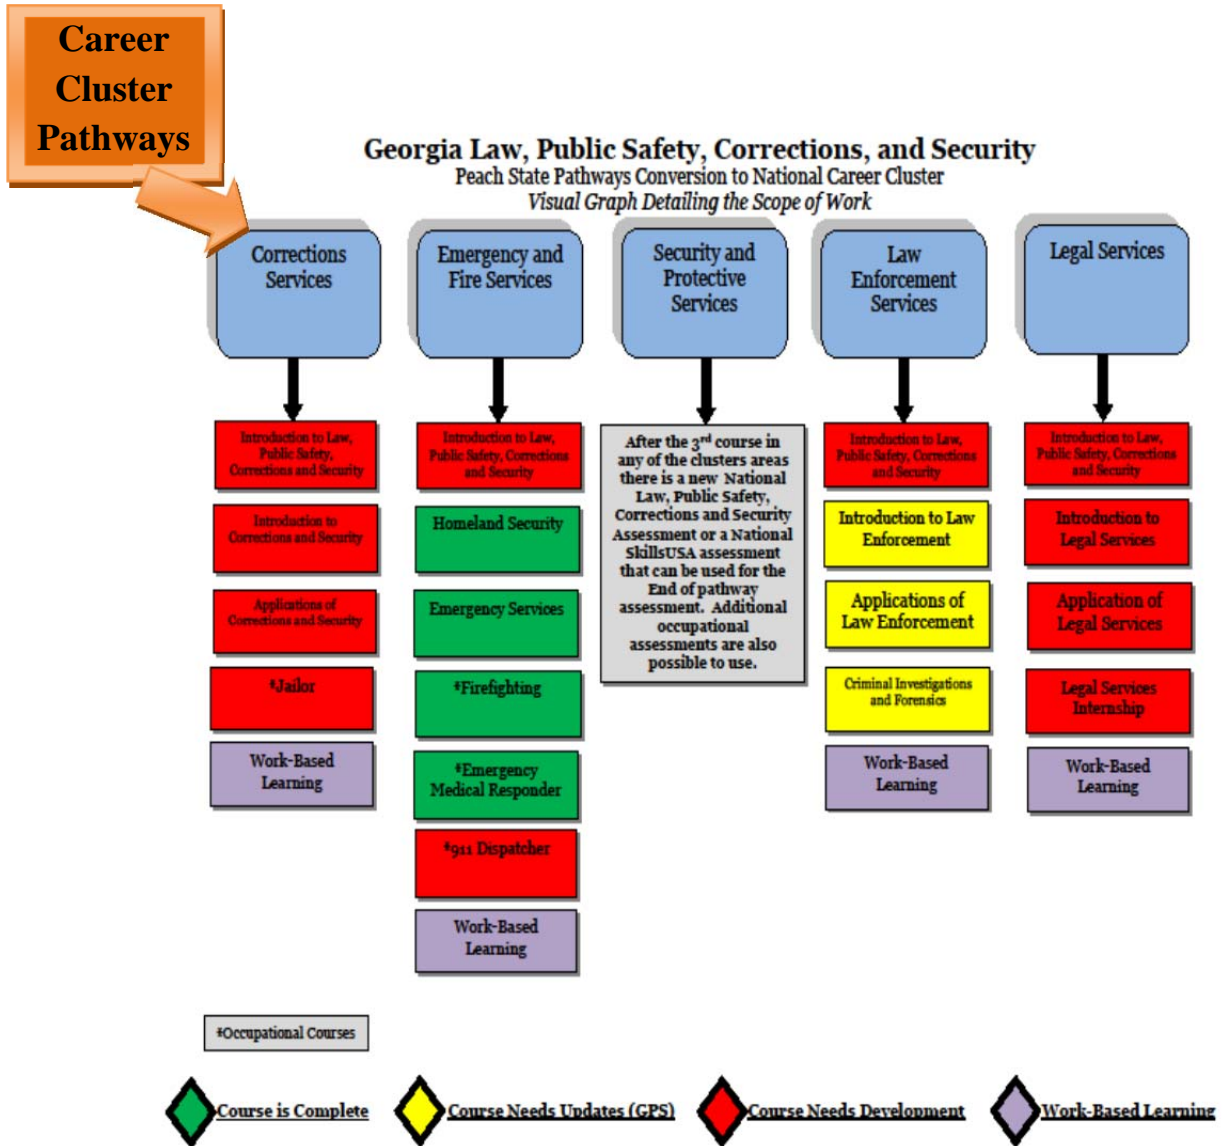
Career Cluster Pathways

Georgia Law, Public Safety, Corrections, and Security
Peach State Pathways Conversion to National Career Cluster
Visual Graph Detailing the Scope of Work

Corrections Services

Introduction to Law, Public Safety, Corrections and Security

Introduction to Corrections and Security

Applications of Corrections and Security

*Jailor

Work-Based Learning

Emergency and Fire Services

Introduction to Law, Public Safety, Corrections and Security

Homeland Security

Emergency Services

*Firefighting

*Emergency Medical Responder

*911 Dispatcher

Work-Based Learning

Security and Protective Services

After the 3$^{rd}$ course in any of the clusters areas there is a new National Law, Public Safety, Corrections and Security Assessment or a National SkillsUSA assessment that can be used for the End of pathway assessment. Additional occupational assessments are also possible to use.

Law Enforcement Services

Introduction to Law, Public Safety, Corrections and Security

Introduction to Law Enforcement

Applications of Law Enforcement

Criminal Investigations and Forensics

Work-Based Learning

Legal Services

Introduction to Law, Public Safety, Corrections and Security

Introduction to Legal Services

Application of Legal Services

Legal Services Internship

Work-Based Learning

*Occupational Courses

Course is Complete
Course Needs Updates (GPS)
Course Needs Development
Work-Based Learning